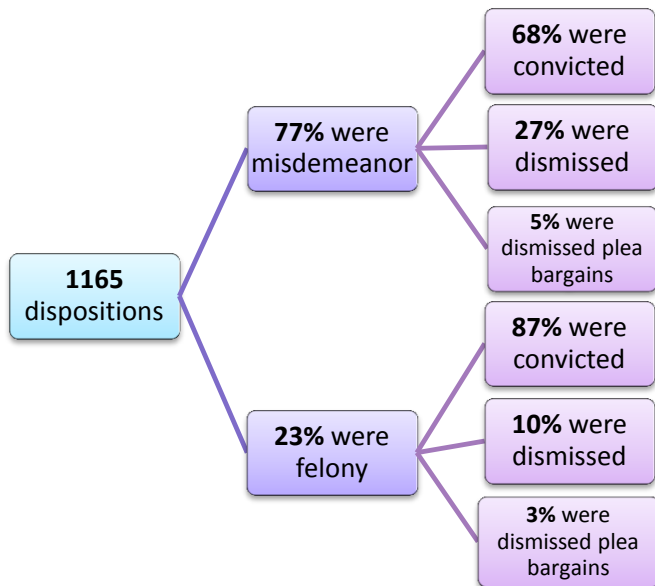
1165 dispositions

77% were misdemeanor

68% were convicted

27% were dismissed

5% were dismissed plea bargains

23% were felony

87% were convicted

10% were dismissed

3% were dismissed plea bargains